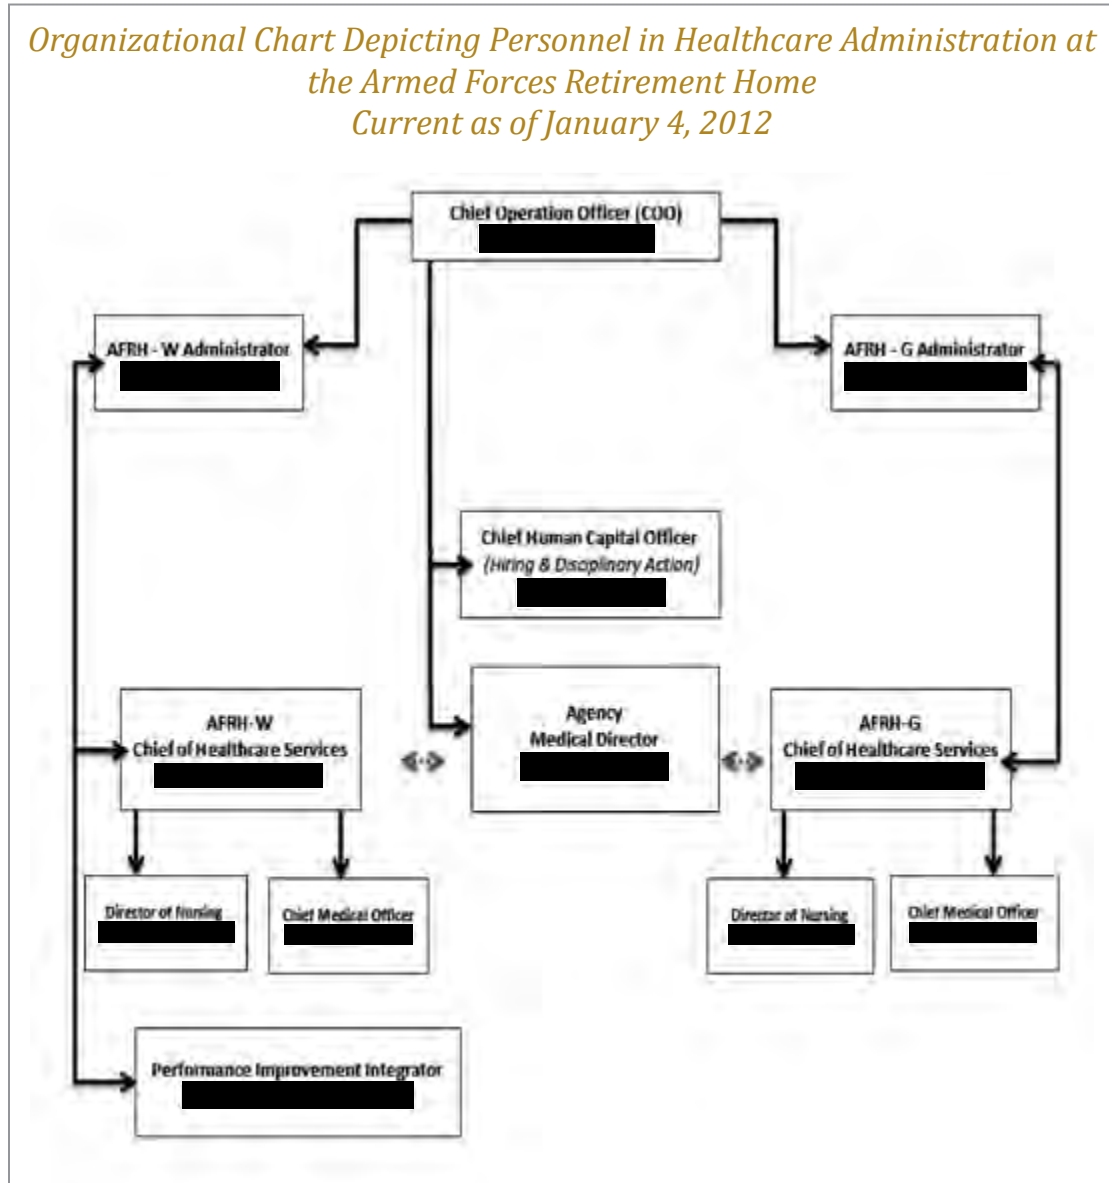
Organizational Chart Depicting Personnel in Healthcare Administration at the Armed Forces Retirement Home
Current as of January 4, 2012

Chief Operation Officer (COO)

AFRH - W Administrator

AFRH - G Administrator

Chief Human Capital Officer
(Hiring & Disciplinary Action)

AFRH-W
Chief of Healthcare Services

Agency
Medical Director

AFRH-G
Chief of Healthcare Services

Director of Nursing

Chief Medical Officer

Director of Nursing

Chief Medical Officer

Performance Improvement Integrator